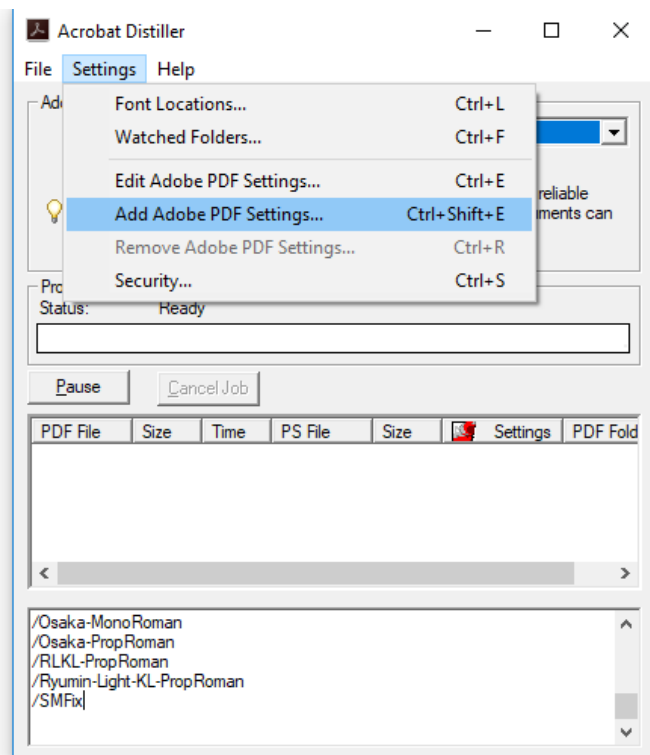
Acrobat Distiller

File Settings Help

Ad

Font Locations... Ctrl+L
Watched Folders... Ctrl+F
Edit Adobe PDF Settings... Ctrl+E
Add Adobe PDF Settings... Ctrl+Shift+E
Remove Adobe PDF Settings... Ctrl+R
Security... Ctrl+S

reliable
uments can

Pro
Status: Ready

Pause Cancel Job

| PDF File | Size | Time | PS File | Size | Settings | PDF Fold |
|---|---|---|---|---|---|---|

/Osaka-MonoRoman
/Osaka-PropRoman
/RLKL-PropRoman
/Ryumin-Light-KL-PropRoman
/SMFix